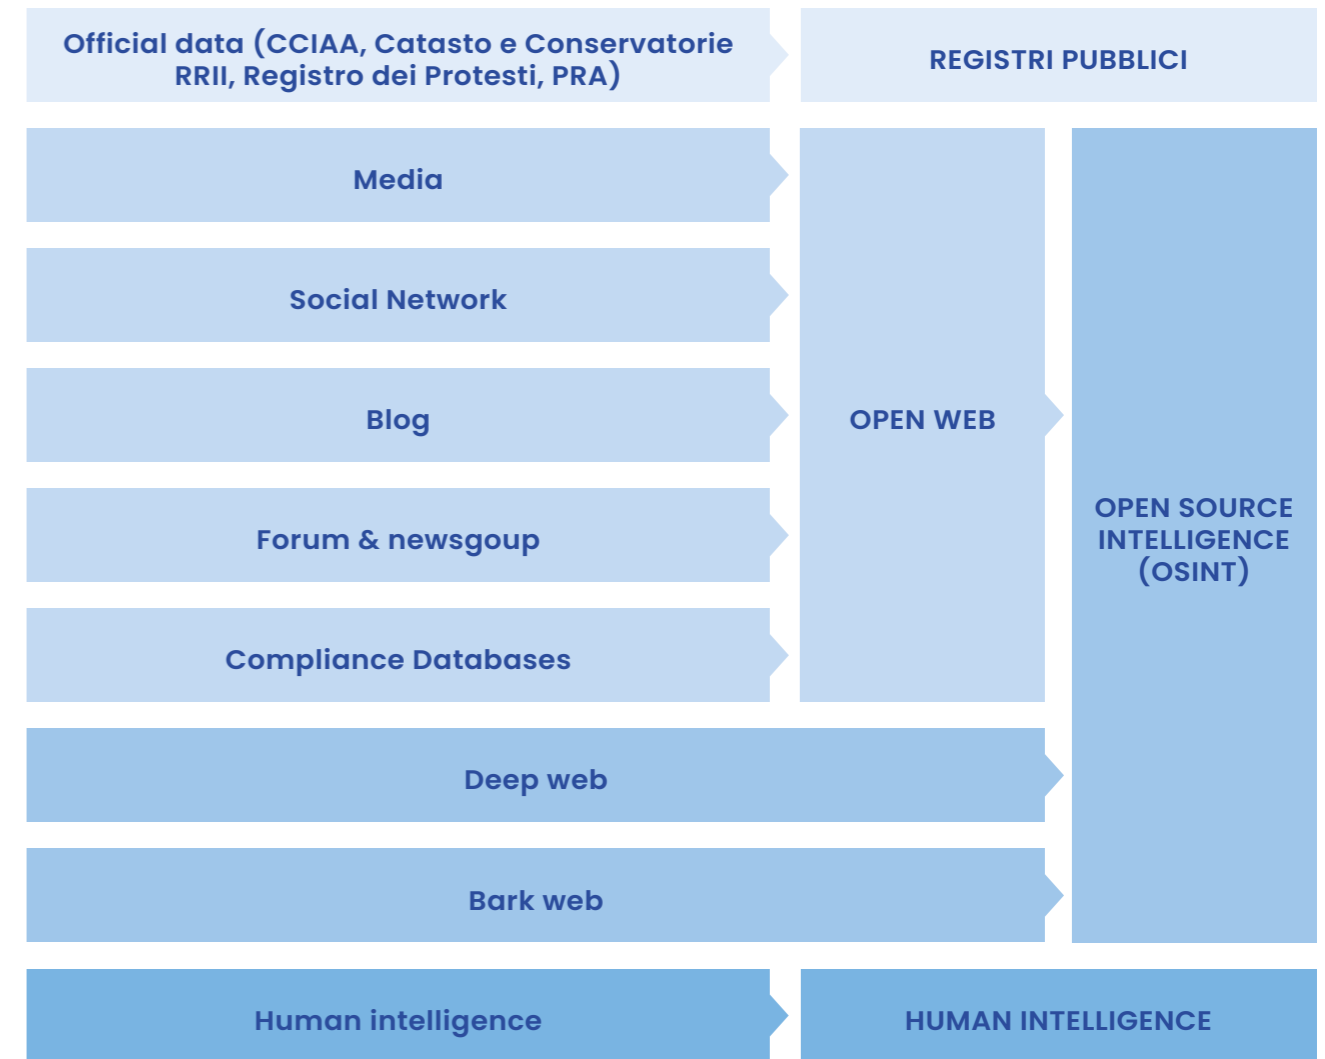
Official data (CCIAA, Catasto e Conservatorie RRII, Registro dei Protesti, PRA)

REGISTRI PUBBLICI

Media

Social Network

Blog

Forum & newsgoup

Compliance Databases

OPEN WEB

OPEN SOURCE INTELLIGENCE (OSINT)

Deep web

Bark web

Human intelligence

HUMAN INTELLIGENCE